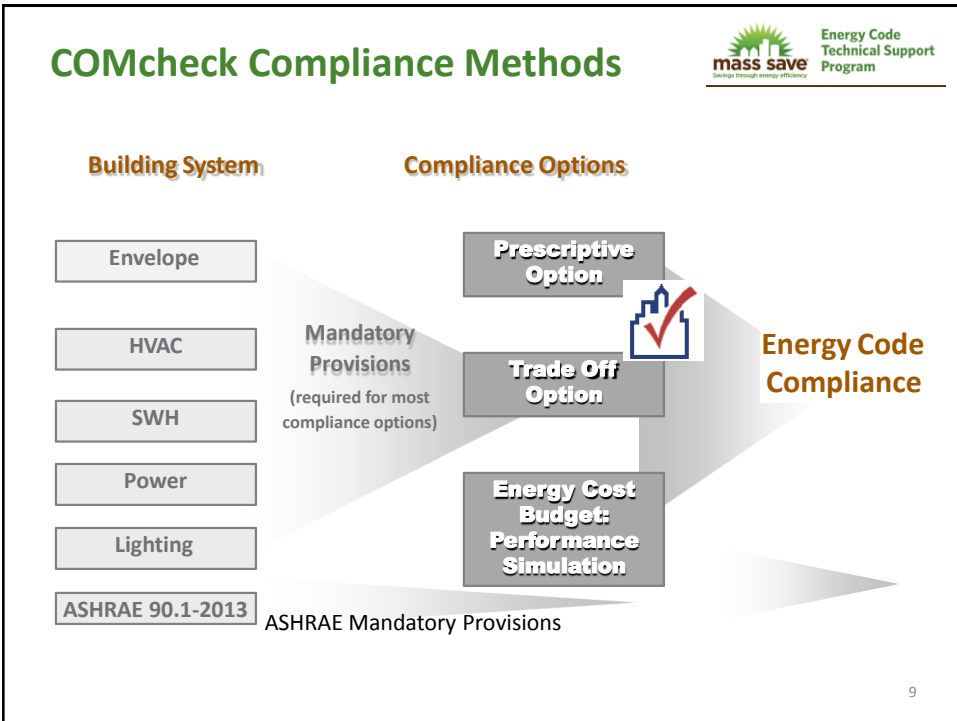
COMcheck Compliance Methods

mass save
Savings through energy efficiency

Energy Code Technical Support Program

Building System

Compliance Options

Envelope

HVAC

SWH

Power

Lighting

ASHRAE 90.1-2013

Mandatory Provisions

(required for most compliance options)

Prescriptive Option

Trade Off Option

Energy Cost Budget: Performance Simulation

Energy Code Compliance

ASHRAE Mandatory Provisions

9